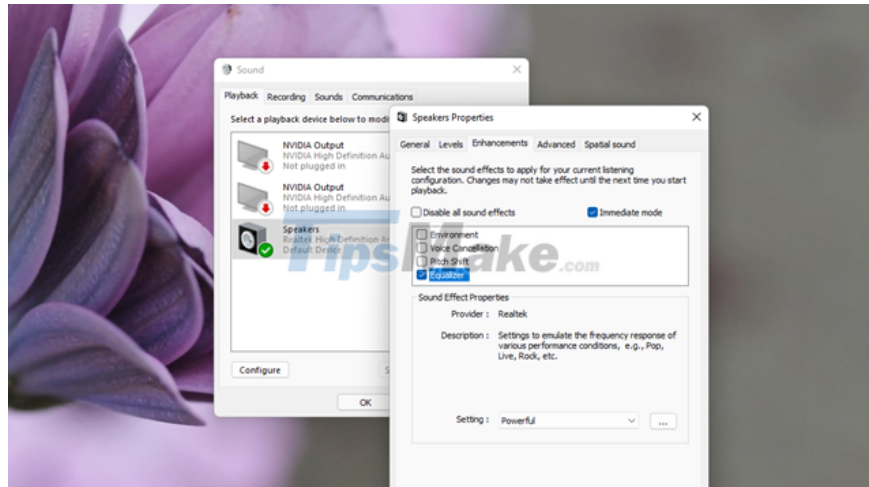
Sound

Playback Recording Sounds Communications

Select a playback device below to modi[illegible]

NVIDIA Output
NVIDIA High Definition Au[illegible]
Not plugged in

NVIDIA Output
NVIDIA High Definition Au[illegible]
Not plugged in

Speakers
Realtek High Definition Au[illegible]
Default Device

Configure

OK

Speakers Properties

General Levels Enhancements Advanced Spatial sound

Select the sound effects to apply for your current listening configuration. Changes may not take effect until the next time you start playback.

Disable all sound effects
Immediate mode

Environment
Voice Cancellation
Pitch Shift
Equalizer

TipsMake.com

Sound Effect Properties

Provider : Realtek

Description : Settings to emulate the frequency response of various performance conditions, e.g., Pop, Live, Rock, etc.

Setting : Powerful

...